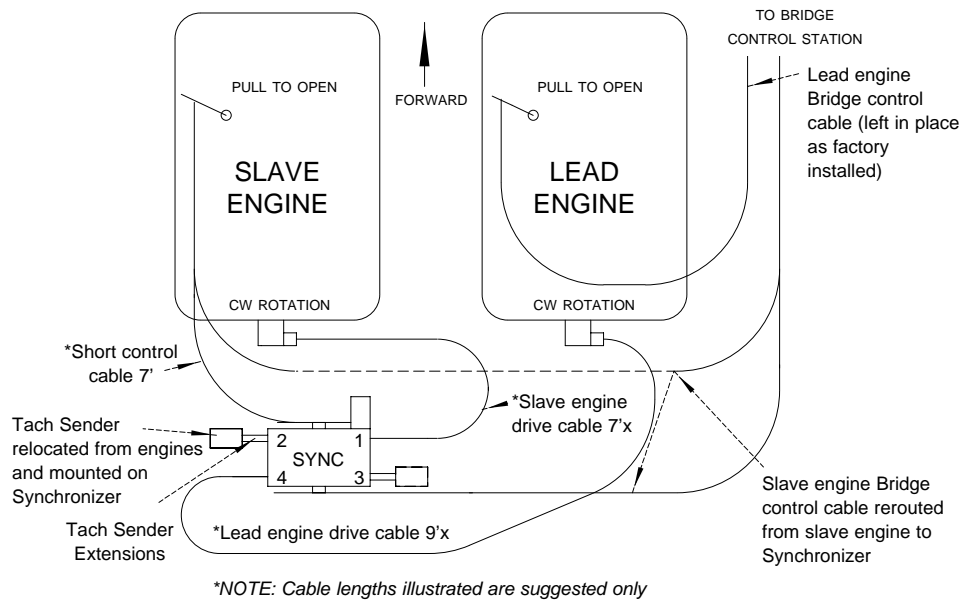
TO BRIDGE CONTROL STATION

PULL TO OPEN

FORWARD

PULL TO OPEN

Lead engine Bridge control cable (left in place as factory installed)

SLAVE ENGINE

LEAD ENGINE

CW ROTATION

CW ROTATION

*Short control cable 7'

*Slave engine drive cable 7'x

Tach Sender relocated from engines and mounted on Synchronizer

2

1

SYNC

4

3

Tach Sender Extensions

*Lead engine drive cable 9'x

Slave engine Bridge control cable rerouted from slave engine to Synchronizer

*NOTE: Cable lengths illustrated are suggested only